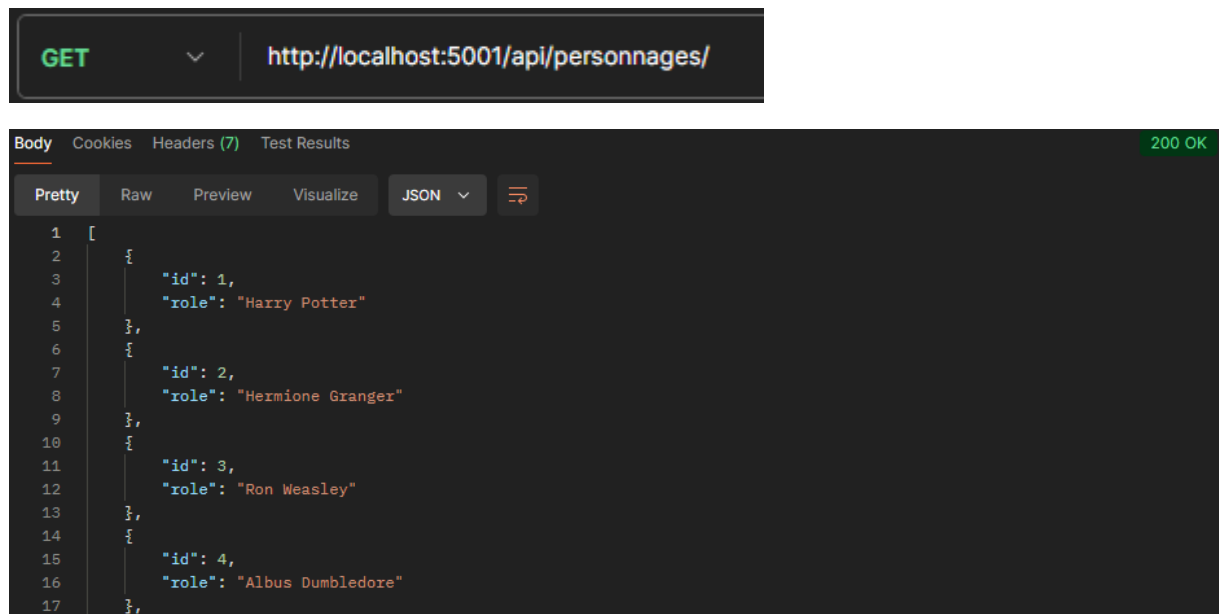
GET http://localhost:5001/api/personnages/

Body Cookies Headers (7) Test Results 200 OK

Pretty Raw Preview Visualize JSON

1 [
2 {
3 "id": 1,
4 "role": "Harry Potter"
5 },
6 {
7 "id": 2,
8 "role": "Hermione Granger"
9 },
10 {
11 "id": 3,
12 "role": "Ron Weasley"
13 },
14 {
15 "id": 4,
16 "role": "Albus Dumbledore"
17 },